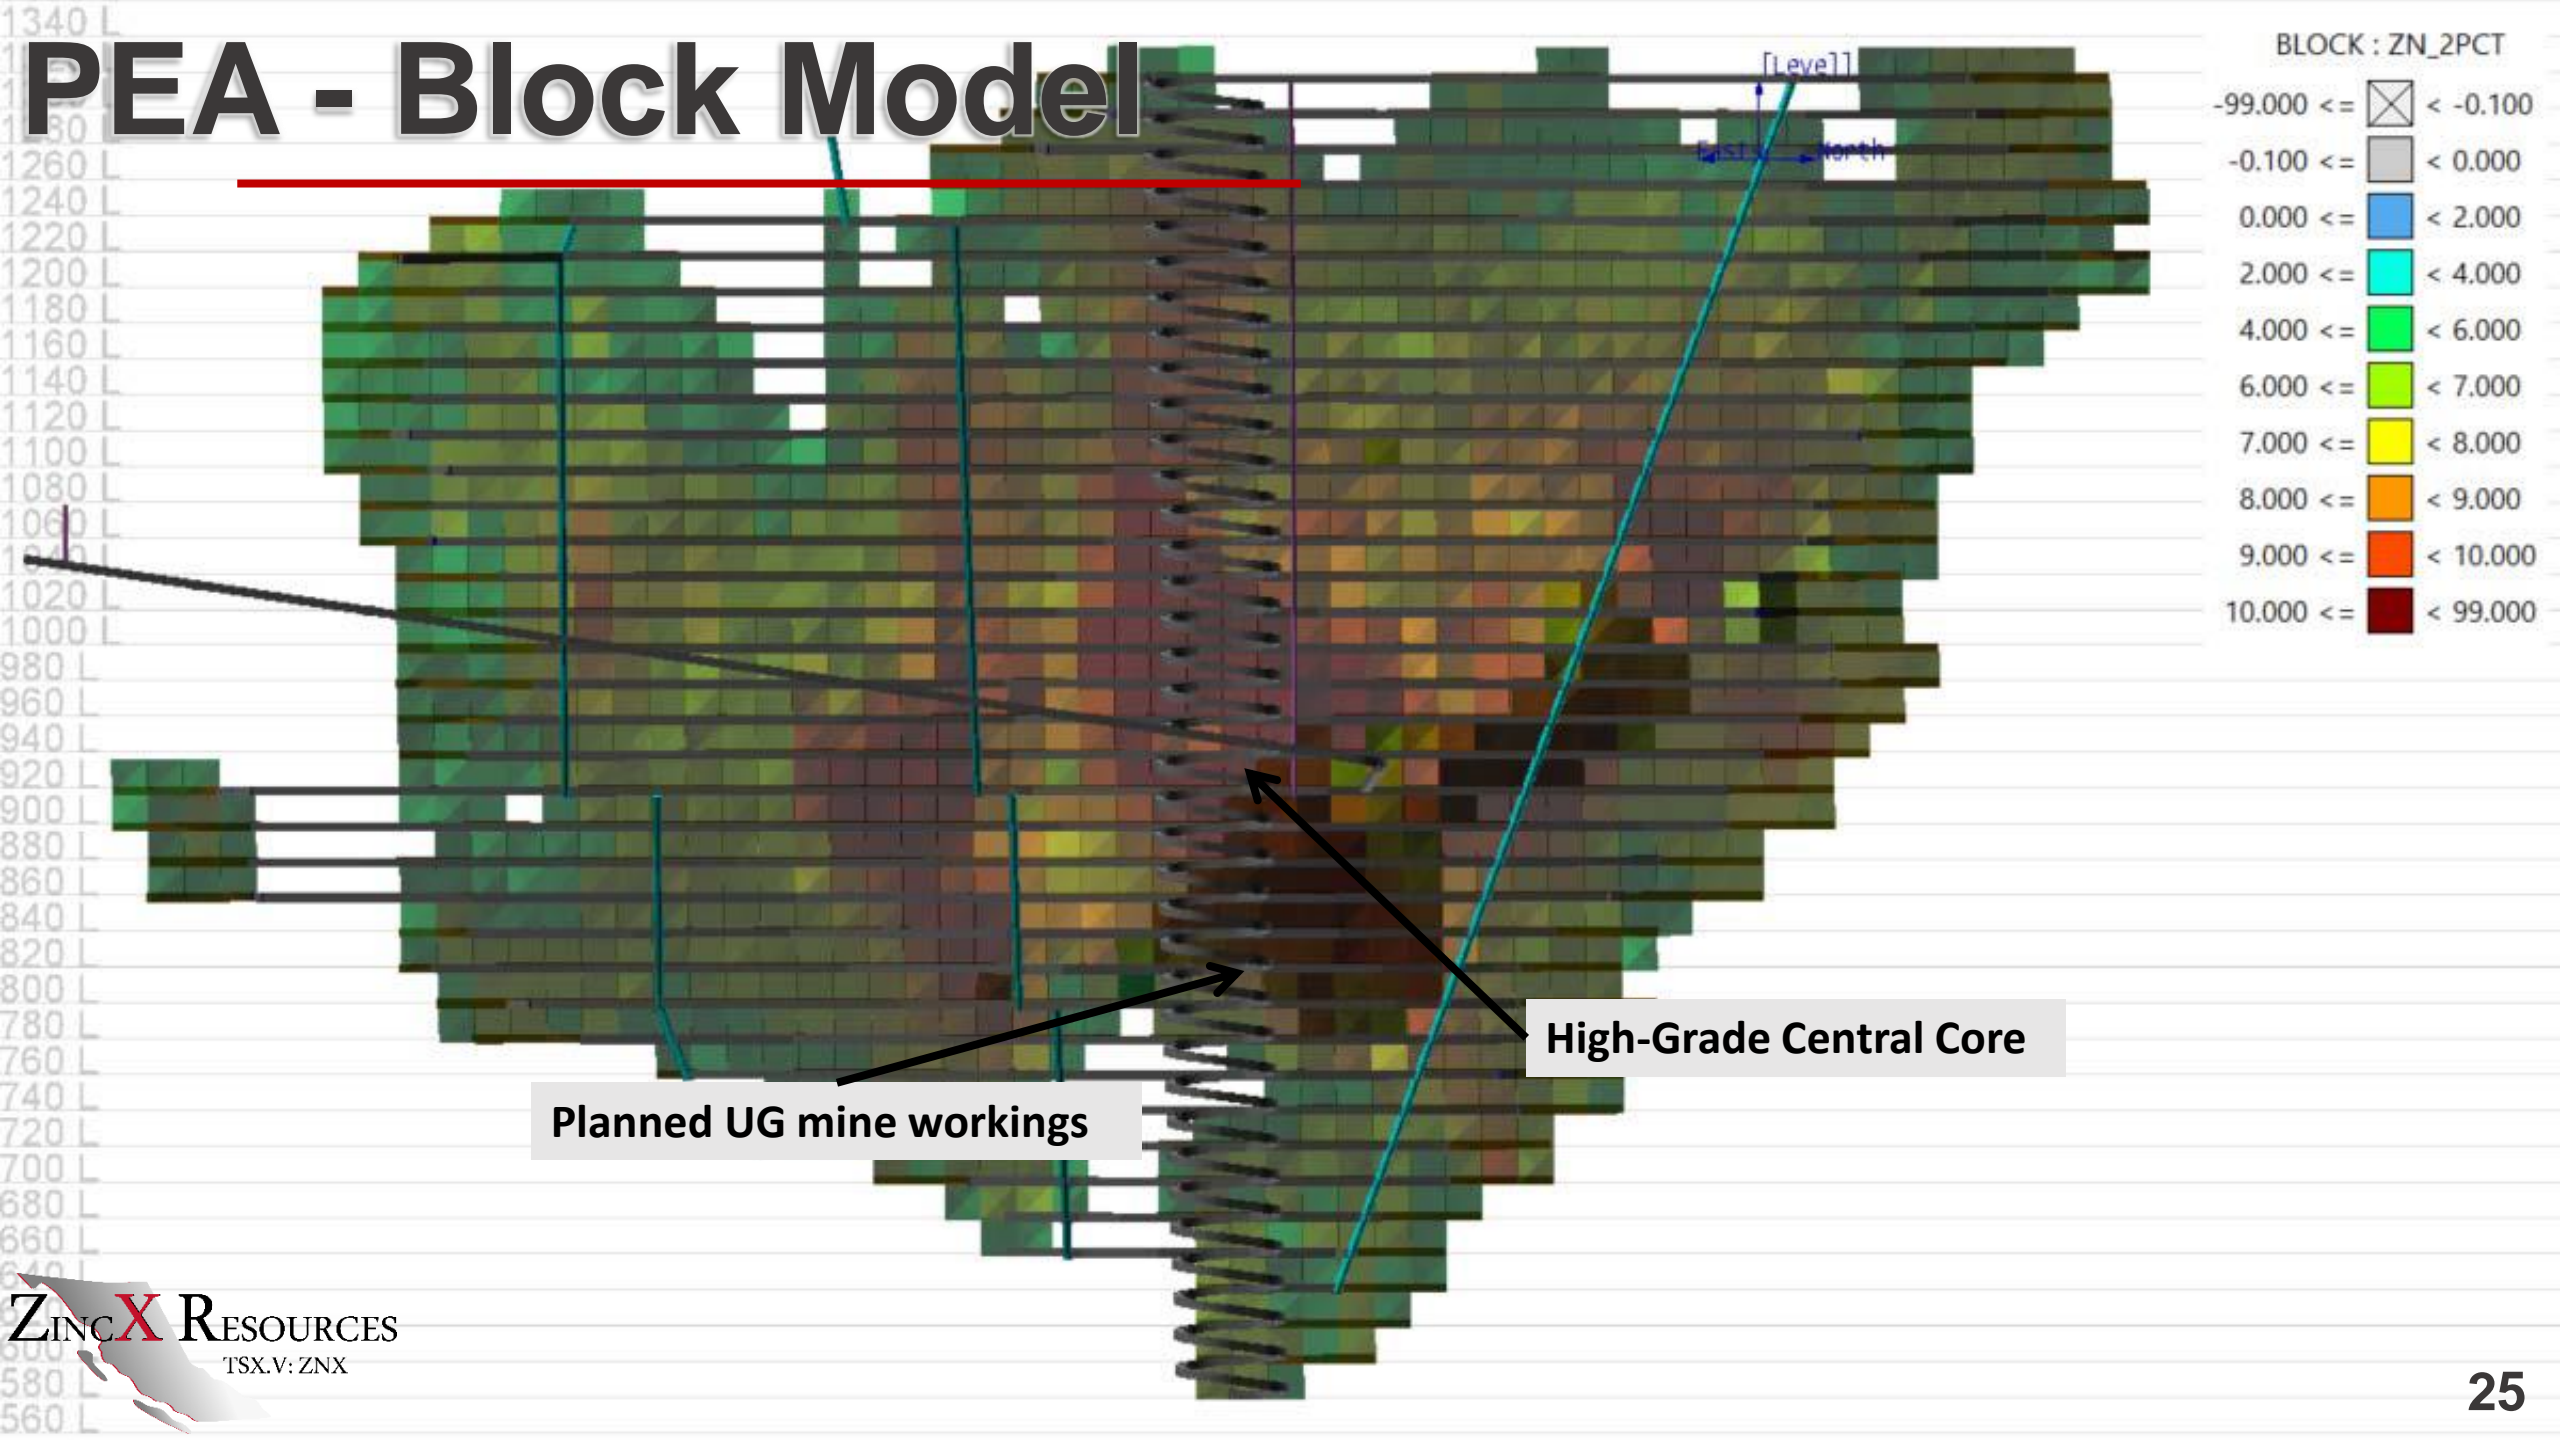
PEA - Block Model

1340 L
1260 L
1240 L
1220 L
1200 L
1180 L
1160 L
1140 L
1120 L
1100 L
1080 L
1060 L
1020 L
1000 L
980 L
960 L
940 L
920 L
900 L
880 L
860 L
840 L
820 L
800 L
780 L
760 L
740 L
720 L
700 L
680 L
660 L
580 L
560 L

[Level]
East
North

BLOCK : ZN_2PCT

| | | |
|---|---|---|
| -99.000 <= | | < -0.100 |
| -0.100 <= | | < 0.000 |
| 0.000 <= | | < 2.000 |
| 2.000 <= | | < 4.000 |
| 4.000 <= | | < 6.000 |
| 6.000 <= | | < 7.000 |
| 7.000 <= | | < 8.000 |
| 8.000 <= | | < 9.000 |
| 9.000 <= | | < 10.000 |
| 10.000 <= | | < 99.000 |

High-Grade Central Core

Planned UG mine workings

ZincX Resources
TSX.V: ZNX

25